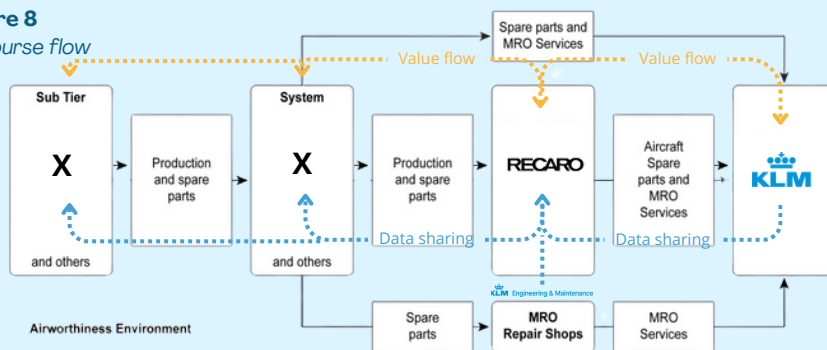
re 8
ourse flow

Spare parts and MRO Services

Value flow

Value flow

Sub Tier

X

and others

Production and spare parts

System

X

and others

Production and spare parts

RECARO

Aircraft Spare parts and MRO Services

KLM

Data sharing

Data sharing

KLM Engineering & Maintenance

Airworthiness Environment

Spare parts

MRO Repair Shops

MRO Services